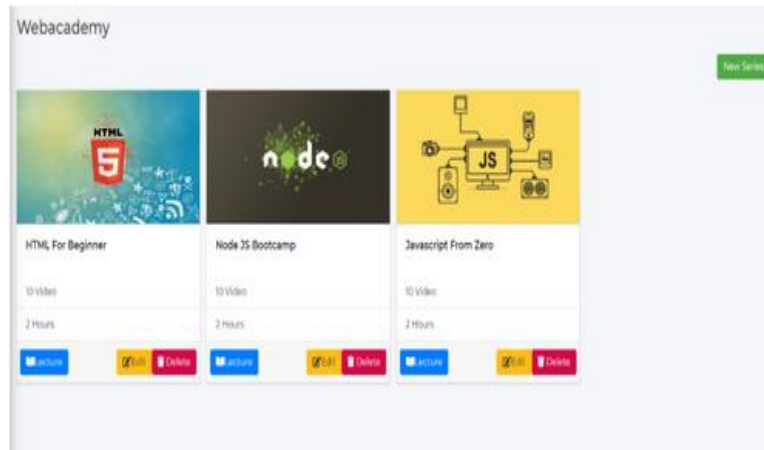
Webacademy

New Series

HTML 5

HTML For Beginner

10 Video

2 Hours

Lecture Edit Delete

node

Node JS Bootcamp

10 Video

2 Hours

Lecture Edit Delete

JS

Javascript From Zero

10 Video

2 Hours

Lecture Edit Delete